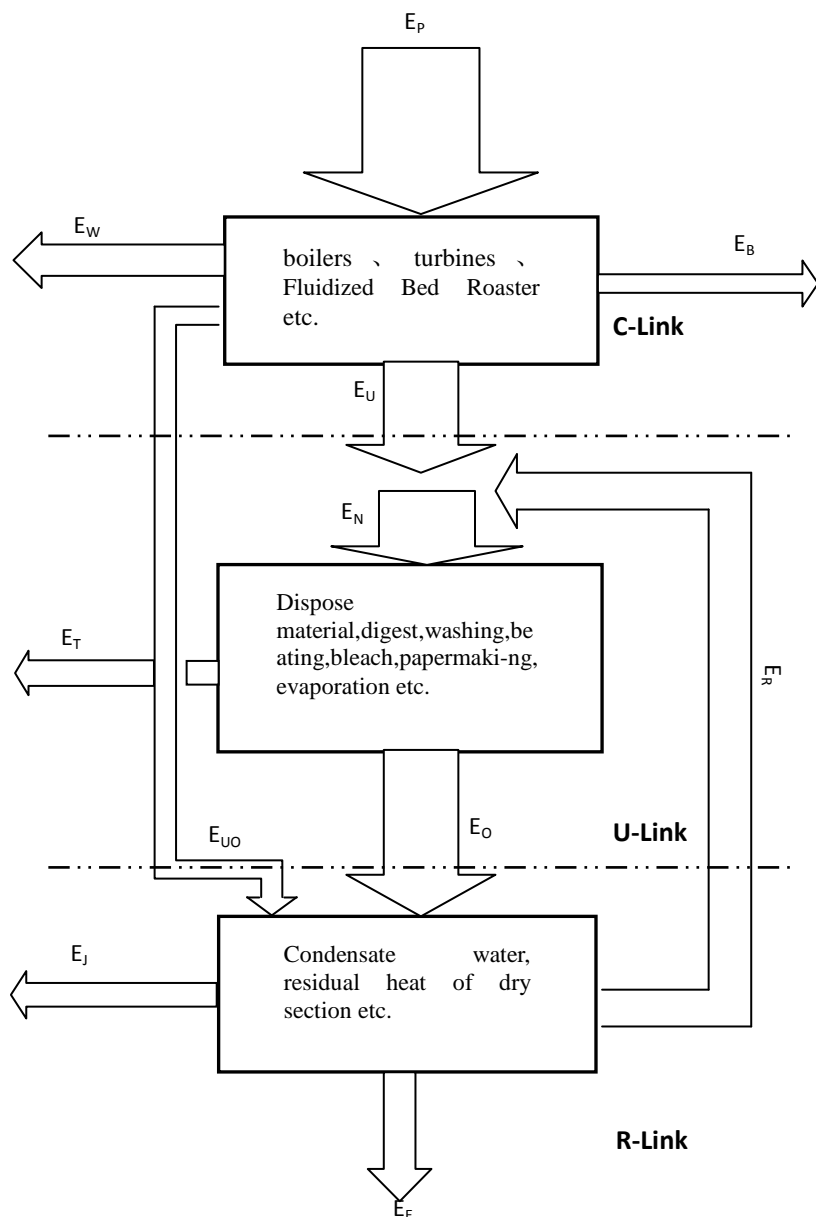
$E_P$

$E_W$

boilers 、 turbines 、 Fluidized Bed Roaster etc.

$E_B$

C-Link

$E_U$

$E_N$

Dispose material,digest,washing,beating,bleach,papermaki-ng, evaporation etc.

$E_T$

$E_R$

$E_{UO}$

$E_O$

U-Link

$E_J$

Condensate water, residual heat of dry section etc.

R-Link

$E_F$